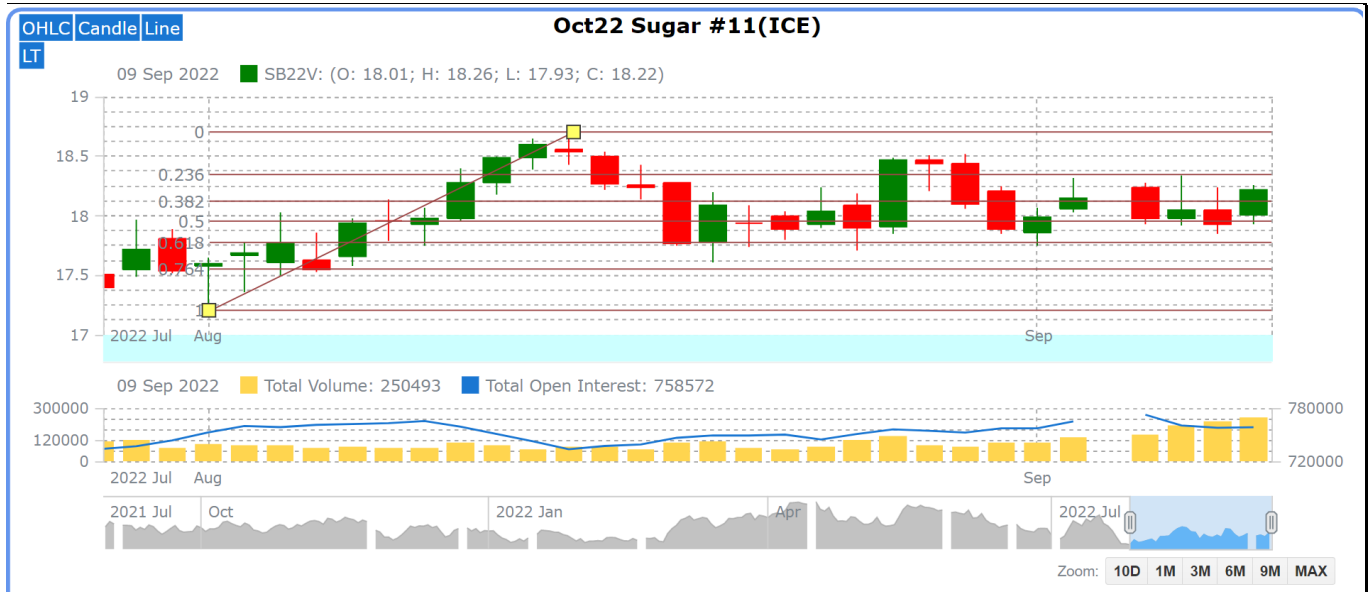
OHLC Candle Line
LT

Oct22 Sugar #11(ICE)

09 Sep 2022 SB22V: (O: 18.01; H: 18.26; L: 17.93; C: 18.22)

19
18.5
18
17.5
17

0
0.236
0.382
0.5
0.618
0.764
1

2022 Jul Aug Sep

09 Sep 2022 Total Volume: 250493 Total Open Interest: 758572

300000
120000
0

780000
720000

2022 Jul Aug Sep

2021 Jul Oct 2022 Jan Apr 2022 Jul

Zoom: 10D 1M 3M 6M 9M MAX